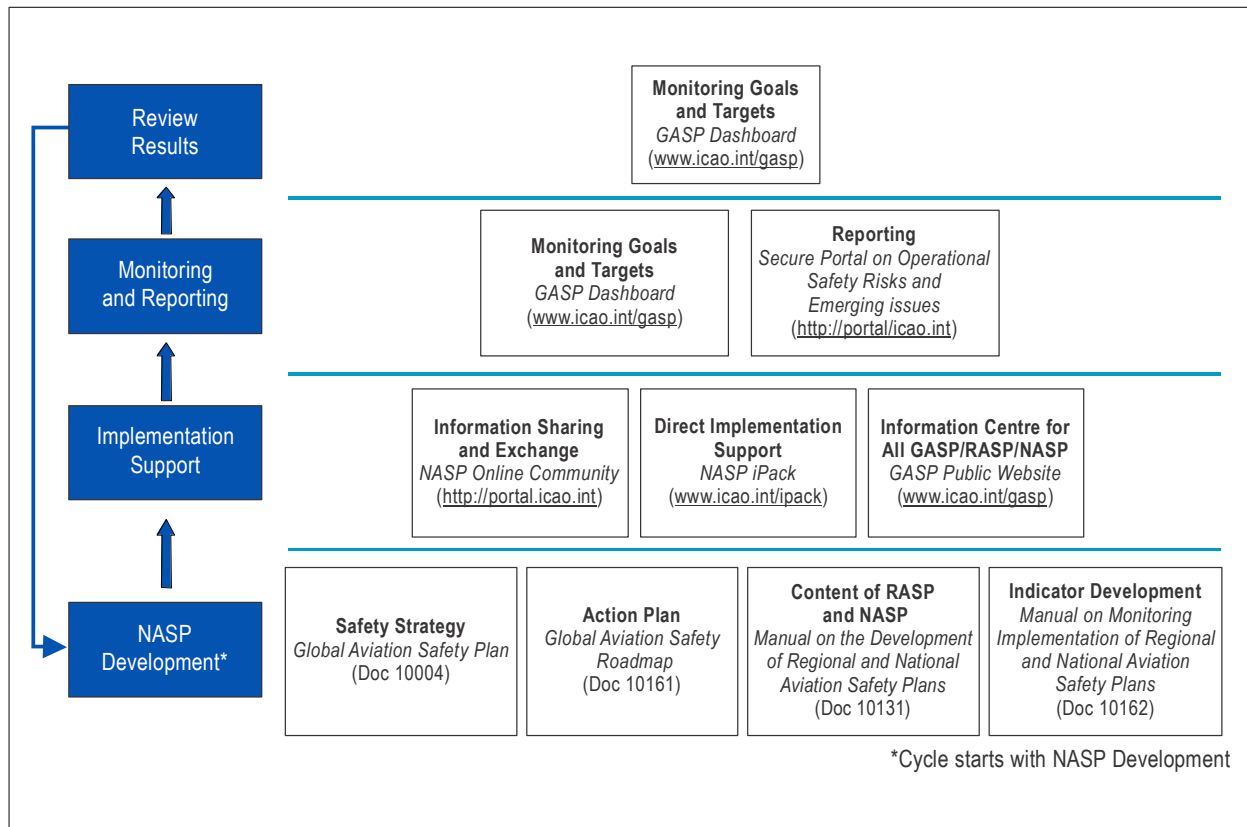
Review Results

Monitoring and Reporting

Implementation Support

NASP Development*

**Monitoring Goals and Targets**
*GASP Dashboard*
(www.icao.int/gasp)

**Monitoring Goals and Targets**
*GASP Dashboard*
(www.icao.int/gasp)

**Reporting**
*Secure Portal on Operational Safety Risks and Emerging issues*
(http://portal/icao.int)

**Information Sharing and Exchange**
*NASP Online Community*
(http://portal.icao.int)

**Direct Implementation Support**
*NASP iPack*
(www.icao.int/ipack)

**Information Centre for All GASP/RASP/NASP**
*GASP Public Website*
(www.icao.int/gasp)

**Safety Strategy**
*Global Aviation Safety Plan*
(Doc 10004)

**Action Plan**
*Global Aviation Safety Roadmap*
(Doc 10161)

**Content of RASP and NASP**
*Manual on the Development of Regional and National Aviation Safety Plans*
(Doc 10131)

**Indicator Development**
*Manual on Monitoring Implementation of Regional and National Aviation Safety Plans*
(Doc 10162)

*Cycle starts with NASP Development